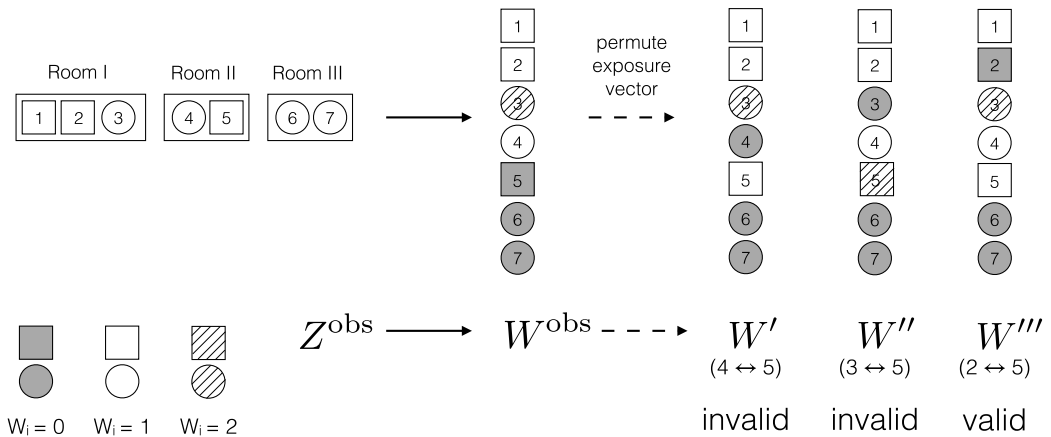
Room I
Room II
Room III
1 2 3
4 5
6 7

1
2
3
4
5
6
7

permute exposure vector

1
2
3
4
5
6
7

1
2
3
4
5
6
7

1
2
3
4
5
6
7

$W_i = 0$ $W_i = 1$ $W_i = 2$

$Z^{\text{obs}}$ $W^{\text{obs}}$ $W'$ $(4 \leftrightarrow 5)$ $W''$ $(3 \leftrightarrow 5)$ $W'''$ $(2 \leftrightarrow 5)$

invalid invalid valid